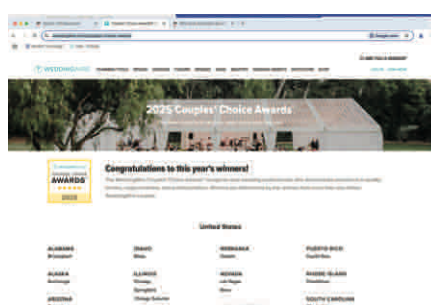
WEDDINGWIRE

2025 Couples' Choice Awards

Congratulations to this year's winners!

AWARDS

United States

ALABAMA

IDAHO

NEBRASKA

PUERTO RICO

ALASKA

ILLINOIS

NEVADA

RHODE ISLAND

ARIZONA

SOUTH CAROLINA